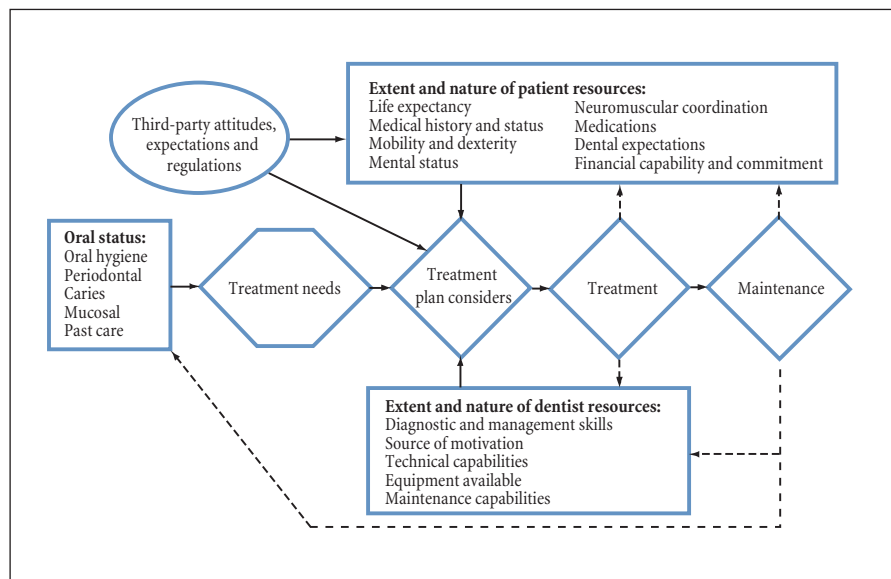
Third-party attitudes, expectations and regulations

Extent and nature of patient resources:
Life expectancy
Medical history and status
Mobility and dexterity
Mental status
Neuromuscular coordination
Medications
Dental expectations
Financial capability and commitment

Oral status:
Oral hygiene
Periodontal
Caries
Mucosal
Past care

Treatment needs

Treatment plan considers

Treatment

Maintenance

Extent and nature of dentist resources:
Diagnostic and management skills
Source of motivation
Technical capabilities
Equipment available
Maintenance capabilities